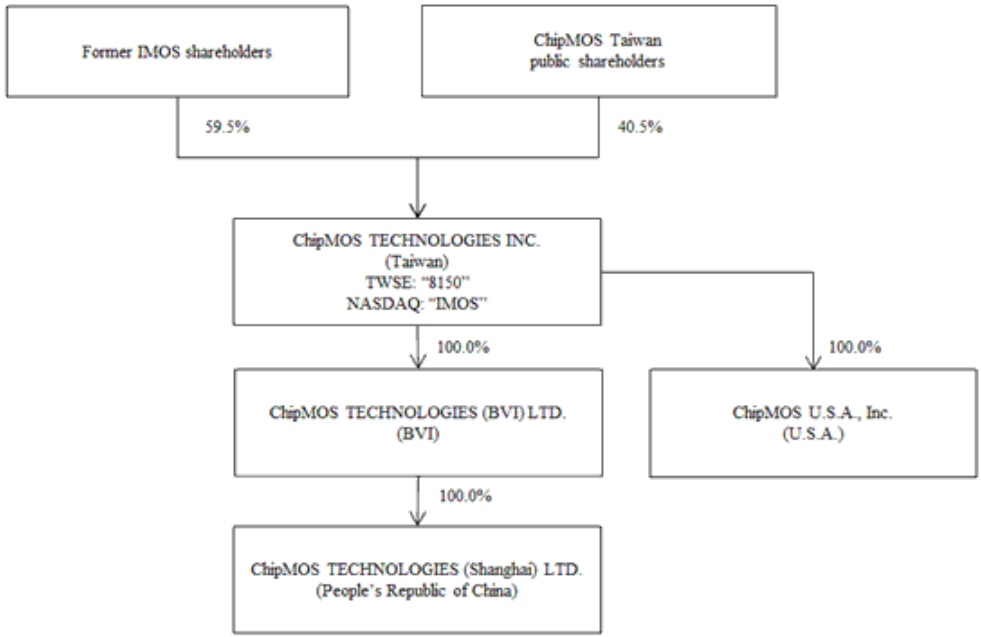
Former IMOS shareholders

ChipMOS Taiwan public shareholders

59.5%

40.5%

ChipMOS TECHNOLOGIES INC.
(Taiwan)
TWSE: "8150"
NASDAQ: "IMOS"

100.0%

100.0%

ChipMOS TECHNOLOGIES (BVI) LTD.
(BVI)

ChipMOS U.S.A., Inc.
(U.S.A.)

100.0%

ChipMOS TECHNOLOGIES (Shanghai) LTD.
(People's Republic of China)